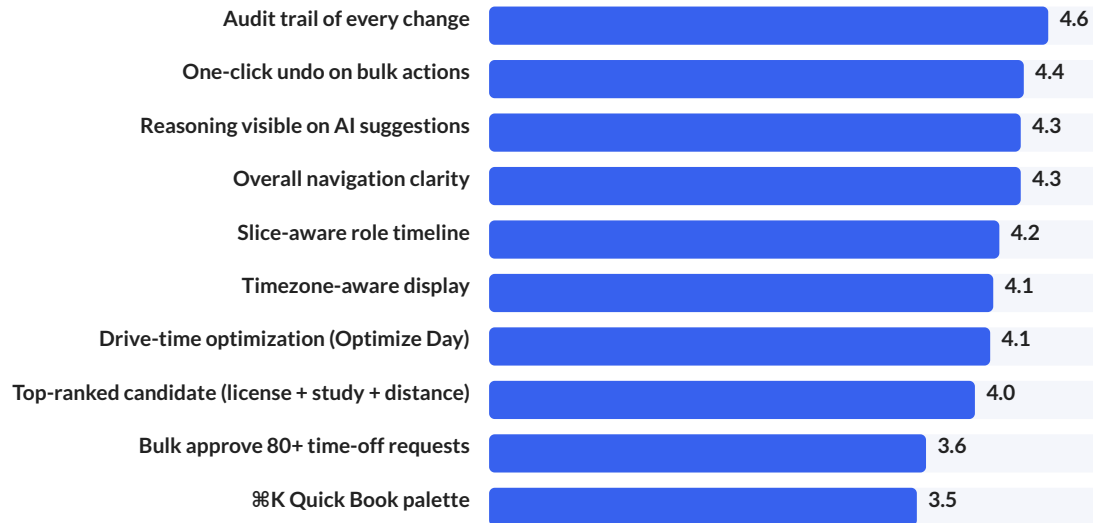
| Feature | Score |
|---|---|
| Audit trail of every change | 4.6 |
| One-click undo on bulk actions | 4.4 |
| Reasoning visible on AI suggestions | 4.3 |
| Overall navigation clarity | 4.3 |
| Slice-aware role timeline | 4.2 |
| Timezone-aware display | 4.1 |
| Drive-time optimization (Optimize Day) | 4.1 |
| Top-ranked candidate (license + study + distance) | 4.0 |
| Bulk approve 80+ time-off requests | 3.6 |
| ⌘K Quick Book palette | 3.5 |